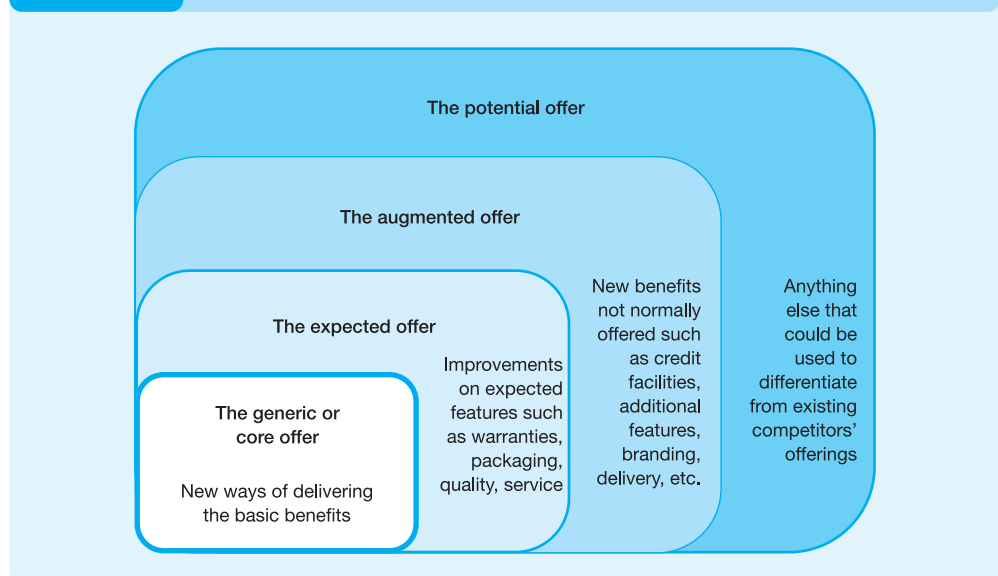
The potential offer

The augmented offer

The expected offer

The generic or core offer

New ways of delivering the basic benefits

Improvements on expected features such as warranties, packaging, quality, service

New benefits not normally offered such as credit facilities, additional features, branding, delivery, etc.

Anything else that could be used to differentiate from existing competitors' offerings